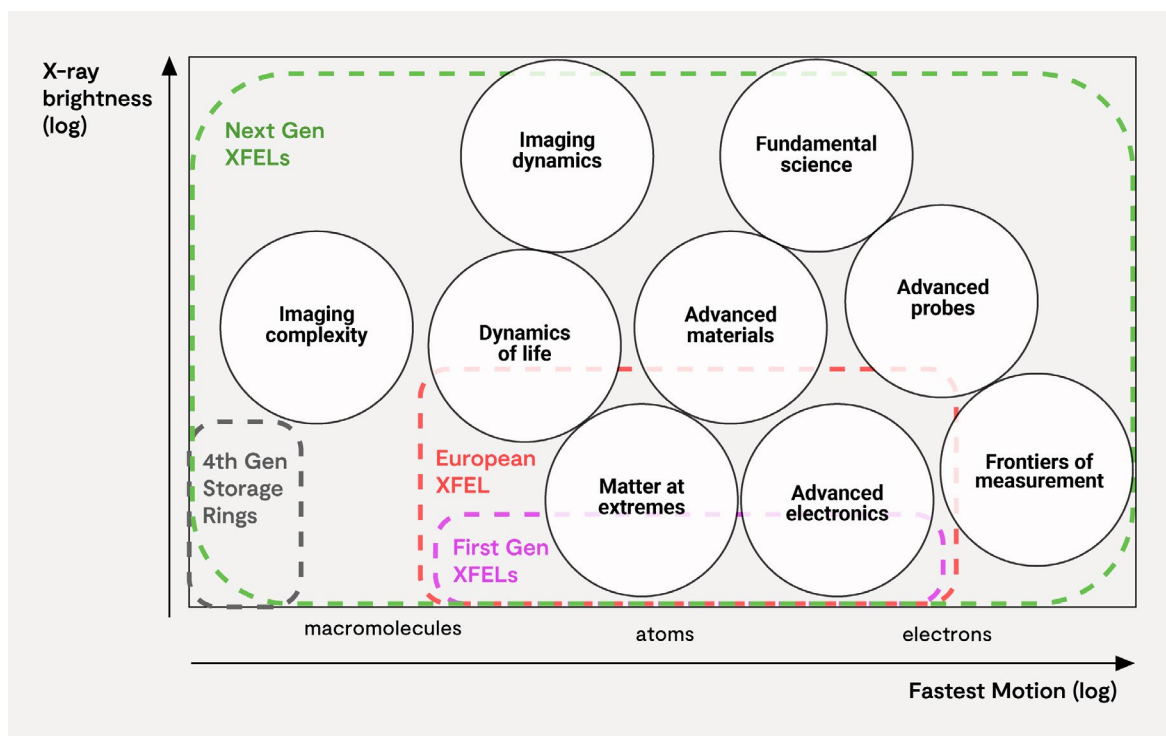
X-ray brightness (log)

Next Gen XFELs

Imaging dynamics

Fundamental science

Imaging complexity

Dynamics of life

Advanced materials

Advanced probes

4th Gen Storage Rings

European XFEL

Matter at extremes

Advanced electronics

Frontiers of measurement

First Gen XFELs

macromolecules

atoms

electrons

Fastest Motion (log)